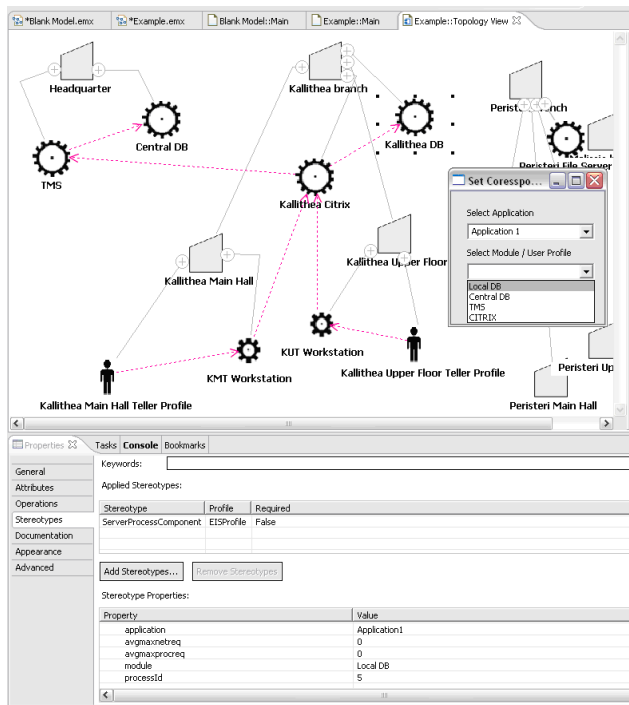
*Blank Model.emx | *Example.emx | Blank Model::Main | Example::Main | Example::Topology View

Headquarter

Central DB

TMS

Kallithea branch

Kallithea DB

Kallithea Citrix

Peristeri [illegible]nch

Peristeri File Server

Set Coresspo...

Select Application

Application 1

Select Module / User Profile

Local DB
Central DB
TMS
CITRIX

Kallithea Main Hall

Kallithea Upper Floor

KUT Workstation

KMT Workstation

Kallithea Upper Floor Teller Profile

Kallithea Main Hall Teller Profile

Peristeri Up

Peristeri Main Hall

Properties | Tasks | Console | Bookmarks

General
Attributes
Operations
Stereotypes
Documentation
Appearance
Advanced

Keywords:

Applied Stereotypes:

| Stereotype | Profile | Required |
|---|---|---|
| ServerProcessComponent | EISProfile | False |

Add Stereotypes... | Remove Stereotypes

Stereotype Properties:

| Property | Value |
|---|---|
| application | Application1 |
| avgmaxnetreq | 0 |
| avgmaxprocreq | 0 |
| module | Local DB |
| processId | 5 |